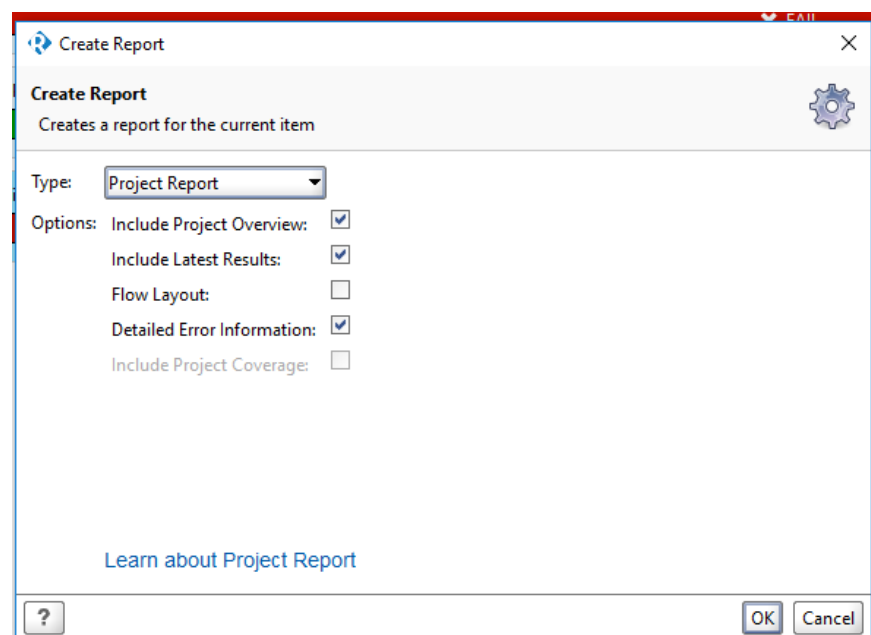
Create Report

Create Report
Creates a report for the current item

Type: Project Report

Options: Include Project Overview:
Include Latest Results:
Flow Layout:
Detailed Error Information:
Include Project Coverage:

Learn about Project Report

?

OK Cancel